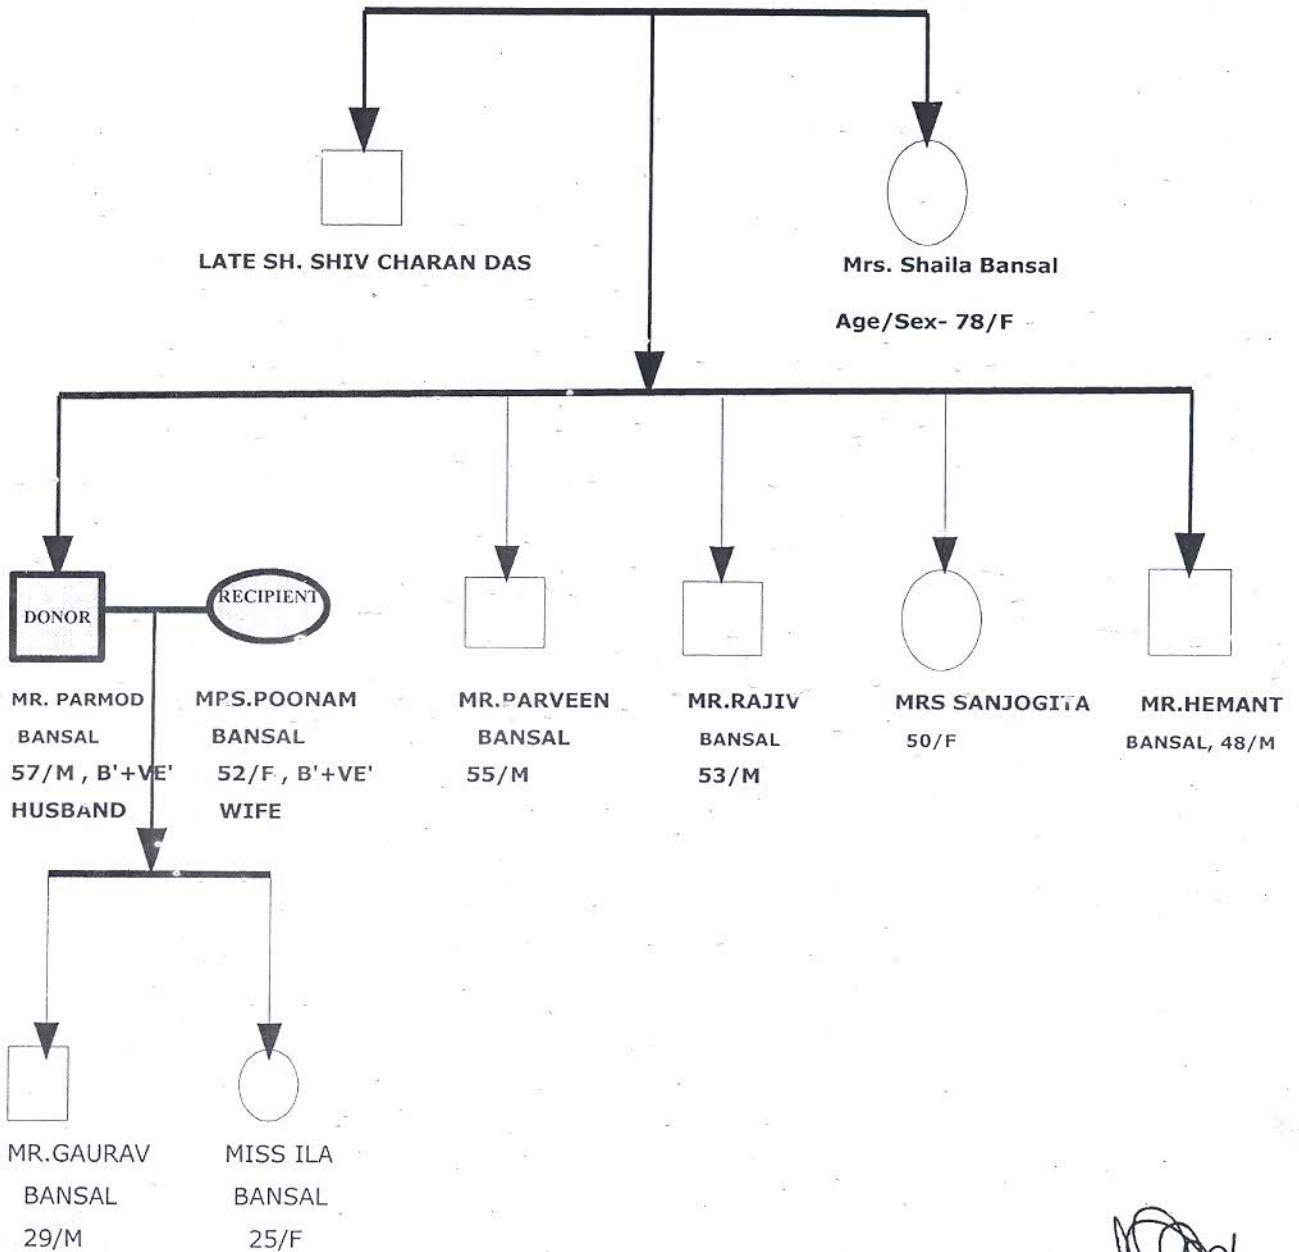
LATE SH. SHIV CHARAN DAS

Mrs. Shaila Bansal

Age/Sex- 78/F

DONOR

RECIPIENT

MR. PARMOD BANSAL 57/M , B'+VE' HUSBAND

MRS.POONAM BANSAL 52/F , B'+VE' WIFE

MR.PARVEEN BANSAL 55/M

MR.RAJIV BANSAL 53/M

MRS SANJOGITA 50/F

MR.HEMANT BANSAL, 48/M

MR.GAURAV BANSAL 29/M

MISS ILA BANSAL 25/F